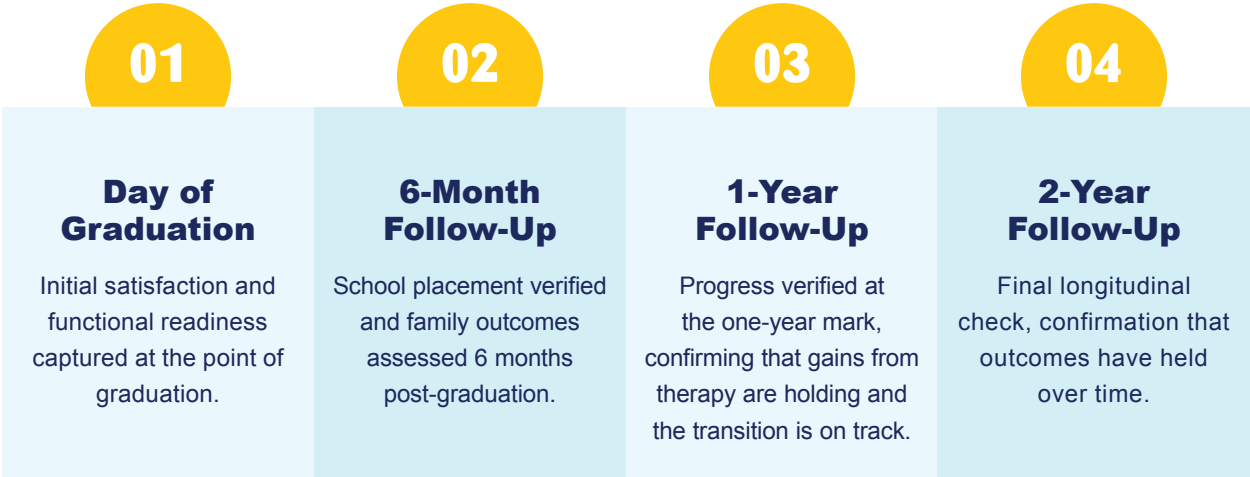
01

Day of Graduation

Initial satisfaction and functional readiness captured at the point of graduation.

02

6-Month Follow-Up

School placement verified and family outcomes assessed 6 months post-graduation.

03

1-Year Follow-Up

Progress verified at the one-year mark, confirming that gains from therapy are holding and the transition is on track.

04

2-Year Follow-Up

Final longitudinal check, confirmation that outcomes have held over time.